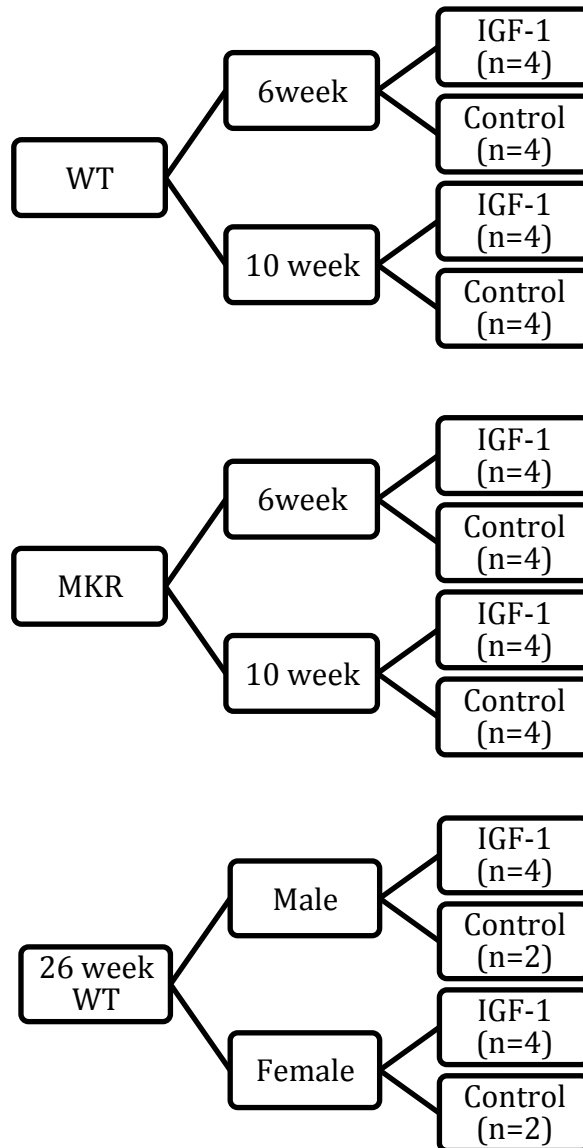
WT

6week

IGF-1 (n=4)

Control (n=4)

10 week

IGF-1 (n=4)

Control (n=4)

MKR

6week

IGF-1 (n=4)

Control (n=4)

10 week

IGF-1 (n=4)

Control (n=4)

26 week WT

Male

IGF-1 (n=4)

Control (n=2)

Female

IGF-1 (n=4)

Control (n=2)